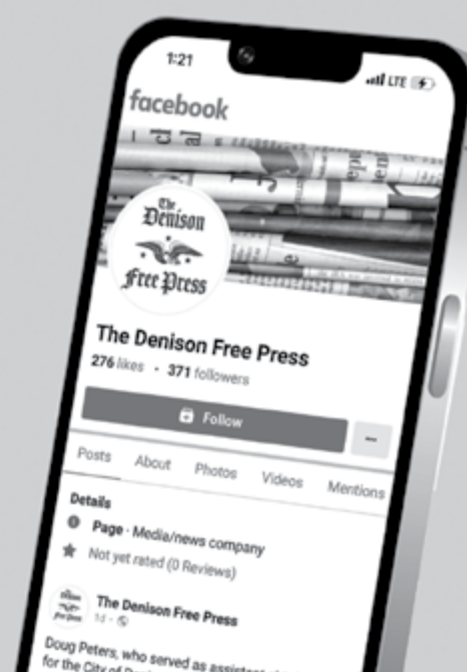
1:21
LTE

facebook

The Denison Free Press

The Denison Free Press
276 likes · 371 followers

Follow

...

Posts About Photos Videos Mentions

Details

Page · Media/news company

Not yet rated (0 Reviews)

The Denison Free Press
1d ·

Doug Peters, who served as assistant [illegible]
for the City of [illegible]